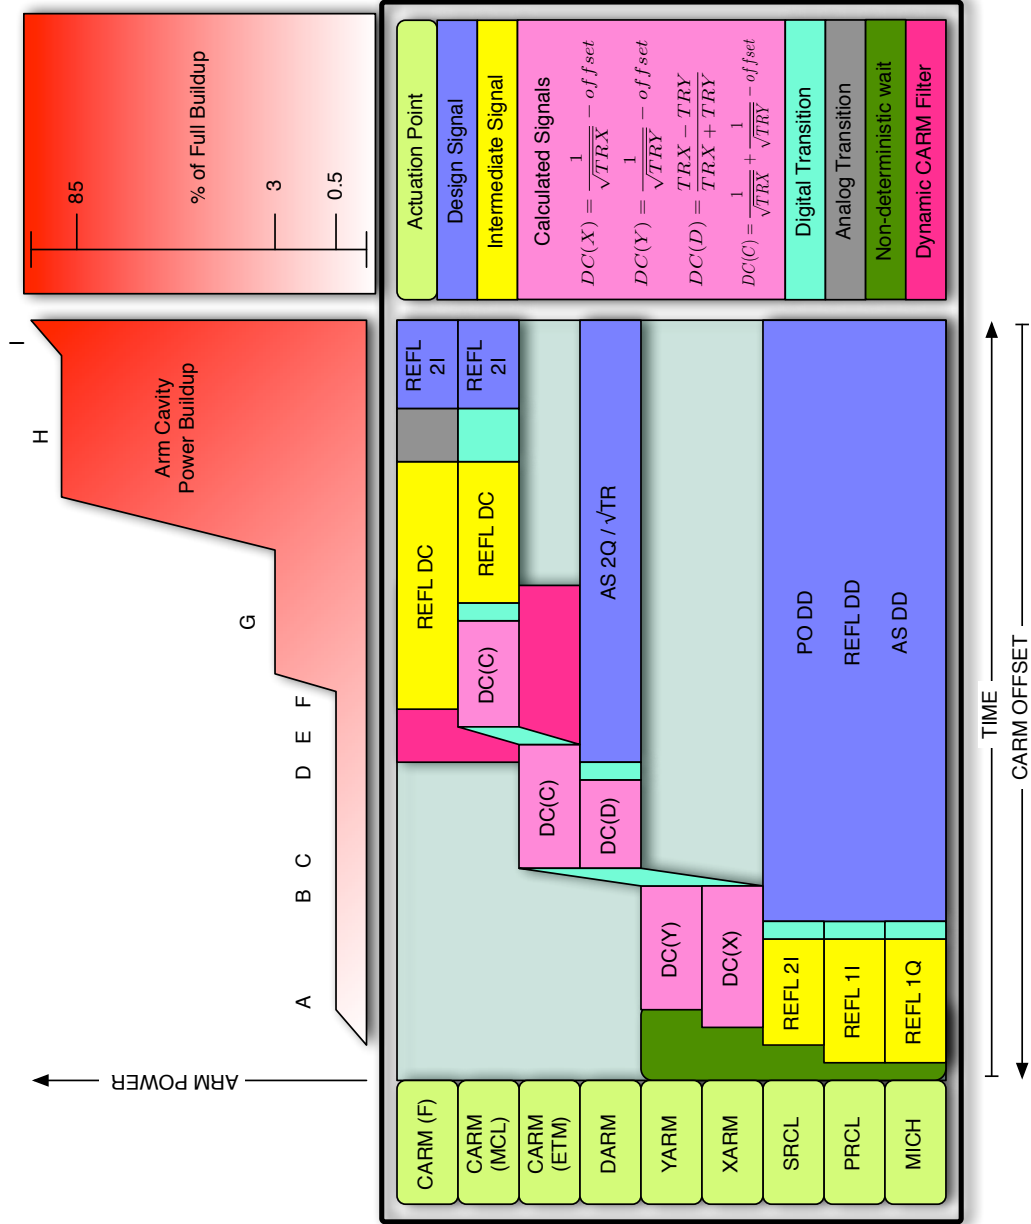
% of Full Buildup

85

3

0.5

Actuation Point

Design Signal

Intermediate Signal

Calculated Signals

$DC(X) = \frac{1}{\sqrt{TRX}} - offset$

$DC(Y) = \frac{1}{\sqrt{TRY}} - offset$

$DC(D) = \frac{TRX - TRY}{TRX + TRY}$

$DC(C) = \frac{1}{\sqrt{TRX}} + \frac{1}{\sqrt{TRY}} - offset$

Digital Transition

Analog Transition

Non-deterministic wait

Dynamic CARM Filter

I

H

Arm Cavity Power Buildup

G

F

E

D

C

B

A

ARM POWER

REFL 2I

REFL 2I

REFL DC

REFL DC

AS 2Q / √TR

DC(C)

DC(C)

DC(D)

DC(Y)

DC(X)

PO DD

REFL DD

AS DD

REFL 2I

REFL 1I

REFL 1Q

TIME

CARM OFFSET

CARM (F)

CARM (MCL)

CARM (ETM)

DARM

YARM

XARM

SRCL

PRCL

MICH